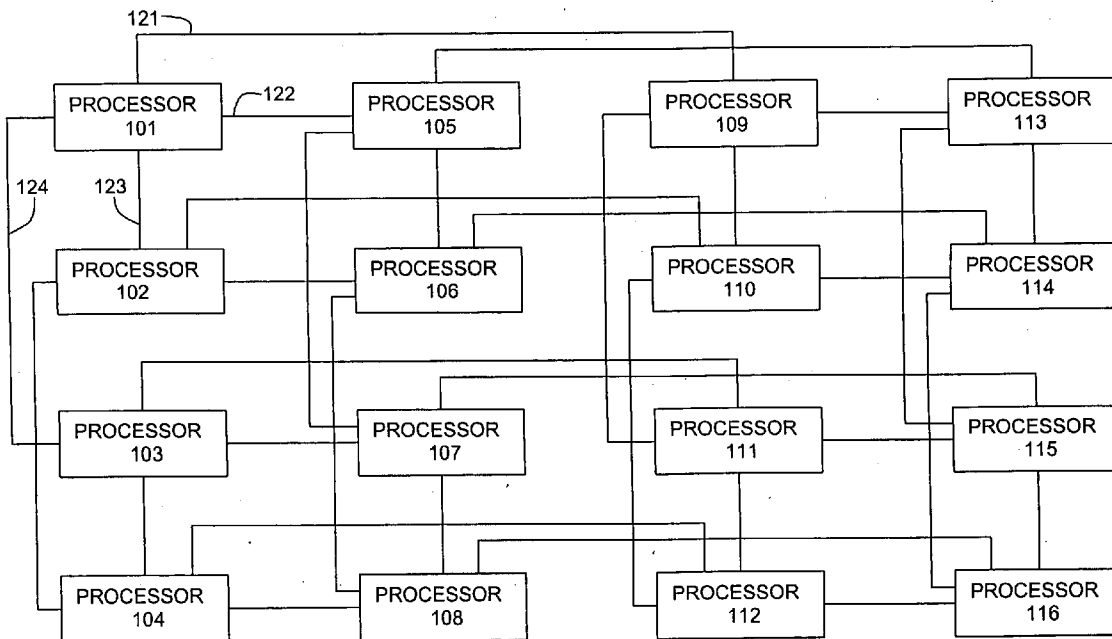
121

PROCESSOR 101

122

PROCESSOR 105

PROCESSOR 109

PROCESSOR 113

124

123

PROCESSOR 102

PROCESSOR 106

PROCESSOR 110

PROCESSOR 114

PROCESSOR 103

PROCESSOR 107

PROCESSOR 111

PROCESSOR 115

PROCESSOR 104

PROCESSOR 108

PROCESSOR 112

PROCESSOR 116